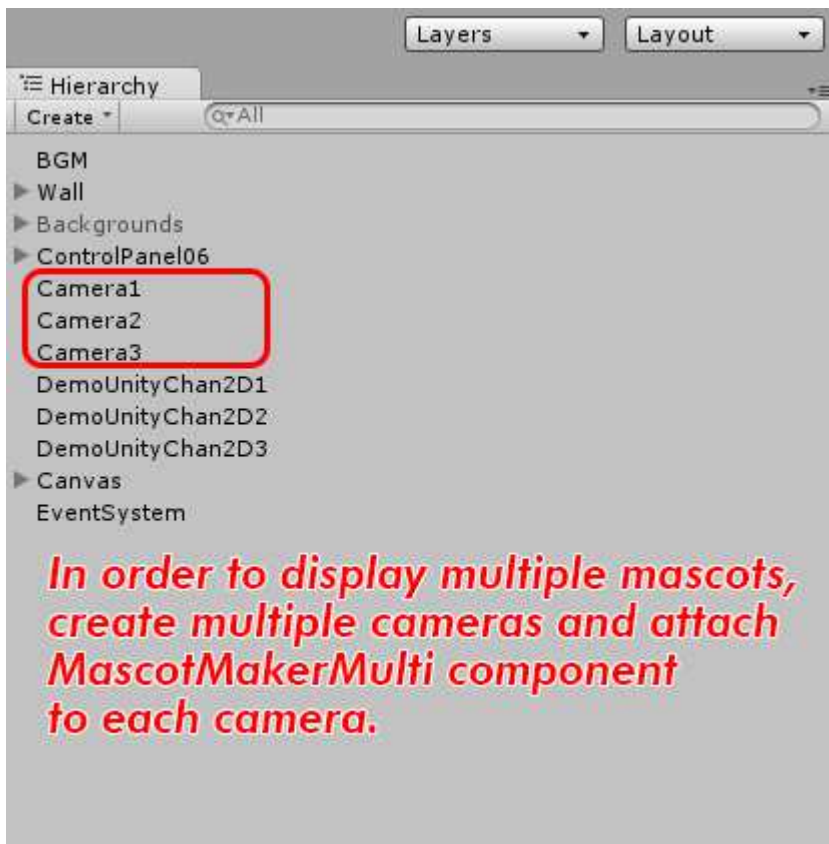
Layers
Layout
Hierarchy
Create
Q▾All
BGM
Wall
Backgrounds
ControlPanel06
Camera1
Camera2
Camera3
DemoUnityChan2D1
DemoUnityChan2D2
DemoUnityChan2D3
Canvas
EventSystem

In order to display multiple mascots, create multiple cameras and attach MascotMakerMulti component to each camera.